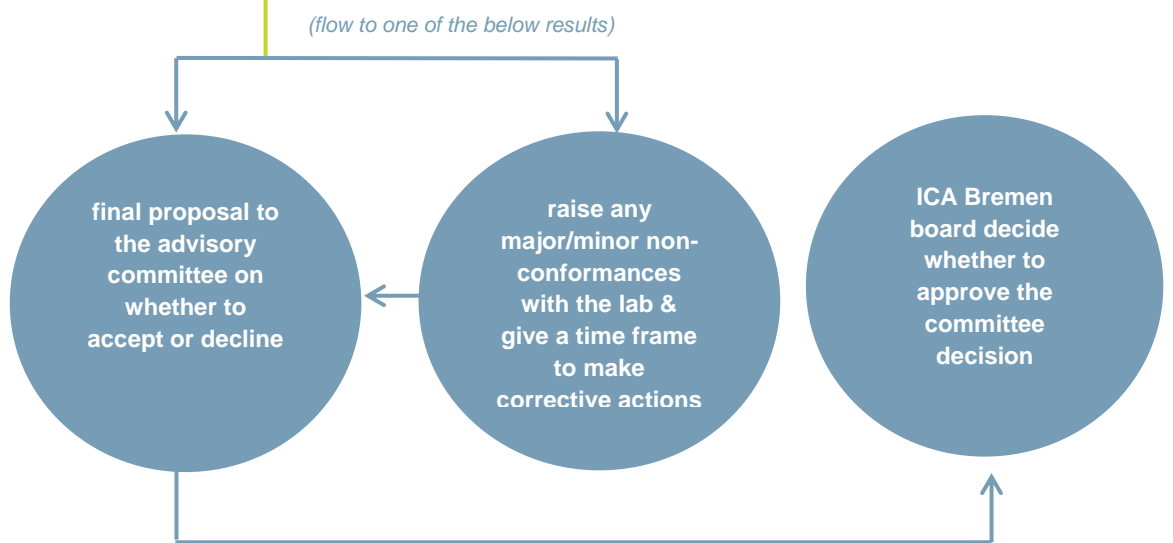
(flow to one of the below results)

final proposal to the advisory committee on whether to accept or decline

raise any major/minor nonconformances with the lab & give a time frame to make corrective actions

ICA Bremen board decide whether to approve the committee decision